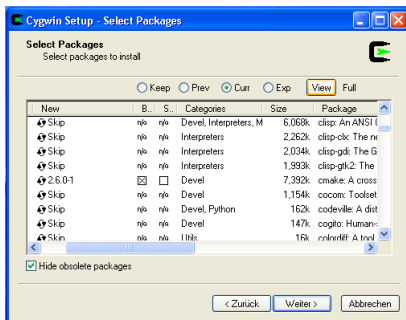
Cygwin Setup - Select Packages

Select Packages
Select packages to install

Keep Prev Curr Exp View Full

| New | B... | S... | Categories | Size | Package |
|---|---|---|---|---|---|
| Skip | n/a | n/a | Devel, Interpreters, M | 6,068k | clisp: An ANSI C |
| Skip | n/a | n/a | Interpreters | 2,262k | clisp-clx: The ne |
| Skip | n/a | n/a | Interpreters | 2,034k | clisp-gdi: The G |
| Skip | n/a | n/a | Interpreters | 1,993k | clisp-gtk2: The |
| 2.6.0-1 | ☒ | ☐ | Devel | 7,392k | cmake: A cross |
| Skip | n/a | n/a | Devel | 1,154k | cocom: Toolset |
| Skip | n/a | n/a | Devel, Python | 162k | codeville: A dist |
| Skip | n/a | n/a | Devel | 147k | cogito: Human- |
| Skip | n/a | n/a | Utils | 16k | colordiff: A tool |

Hide obsolete packages

< Zurück Weiter > Abbrechen